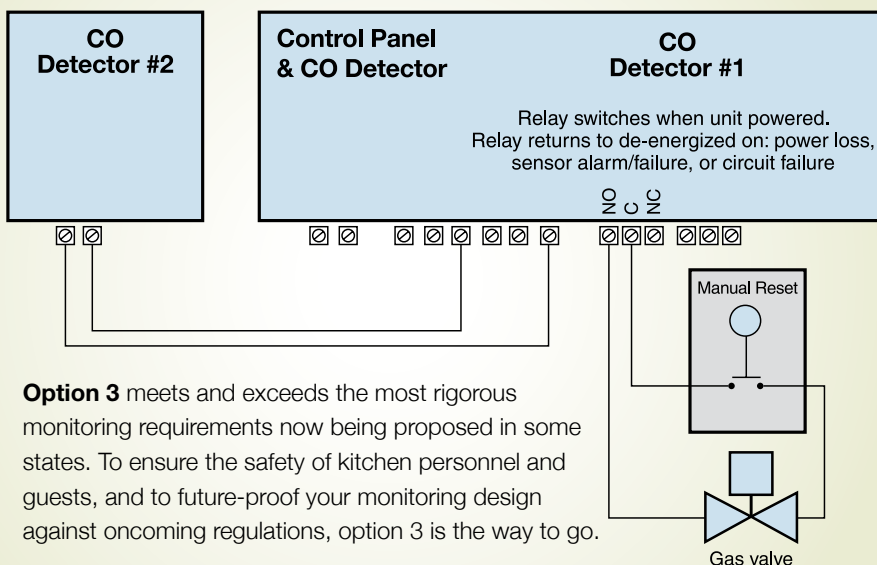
CO
Detector #2

Control Panel
& CO Detector

CO
Detector #1

Relay switches when unit powered.
Relay returns to de-energized on: power loss, sensor alarm/failure, or circuit failure

NO C NC

Manual Reset

**Option 3** meets and exceeds the most rigorous monitoring requirements now being proposed in some states. To ensure the safety of kitchen personnel and guests, and to future-proof your monitoring design against oncoming regulations, option 3 is the way to go.

Gas valve